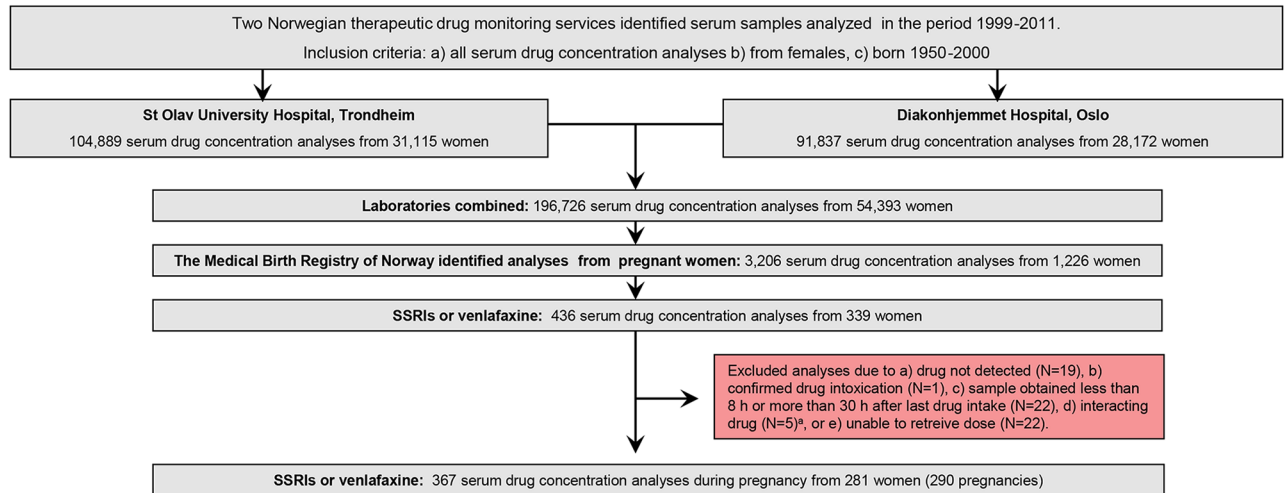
Two Norwegian therapeutic drug monitoring services identified serum samples analyzed in the period 1999-2011.

Inclusion criteria: a) all serum drug concentration analyses b) from females, c) born 1950-2000

**St Olav University Hospital, Trondheim**
104,889 serum drug concentration analyses from 31,115 women

**Diakonhjemmet Hospital, Oslo**
91,837 serum drug concentration analyses from 28,172 women

**Laboratories combined:** 196,726 serum drug concentration analyses from 54,393 women

**The Medical Birth Registry of Norway identified analyses from pregnant women:** 3,206 serum drug concentration analyses from 1,226 women

**SSRIs or venlafaxine:** 436 serum drug concentration analyses from 339 women

Excluded analyses due to a) drug not detected (N=19), b) confirmed drug intoxication (N=1), c) sample obtained less than 8 h or more than 30 h after last drug intake (N=22), d) interacting drug (N=5)$^a$, or e) unable to retreive dose (N=22).

**SSRIs or venlafaxine:** 367 serum drug concentration analyses during pregnancy from 281 women (290 pregnancies)